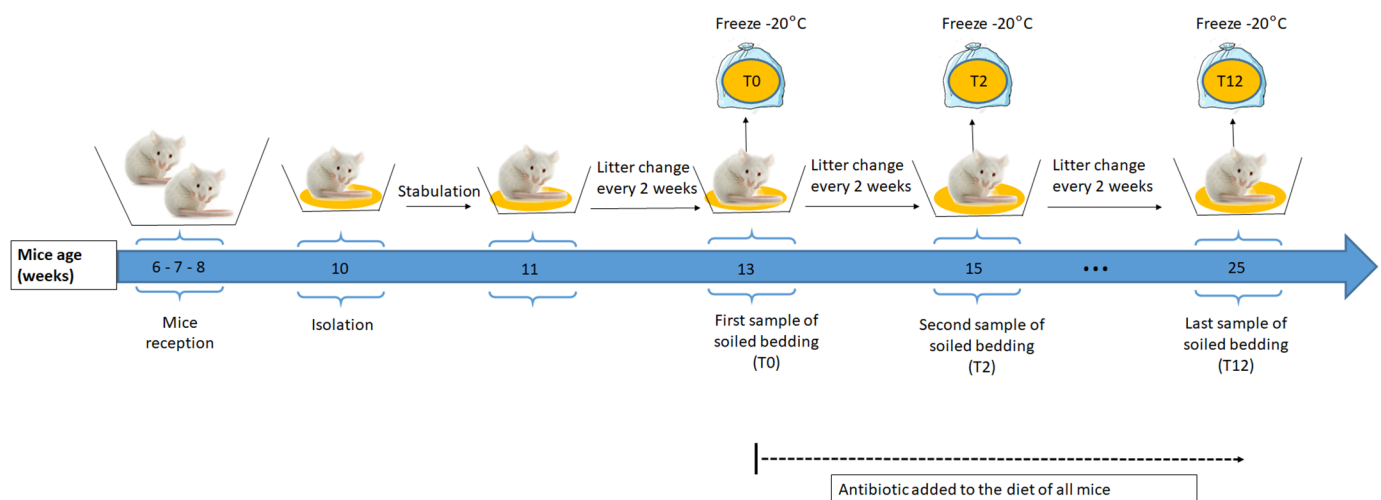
Freeze -20°C

T0

Freeze -20°C

T2

Freeze -20°C

T12

Stabulation

Litter change every 2 weeks

Litter change every 2 weeks

Litter change every 2 weeks

Mice age (weeks)

6 - 7 - 8

10

11

13

15

•••

25

Mice reception

Isolation

First sample of soiled bedding (T0)

Second sample of soiled bedding (T2)

Last sample of soiled bedding (T12)

Antibiotic added to the diet of all mice